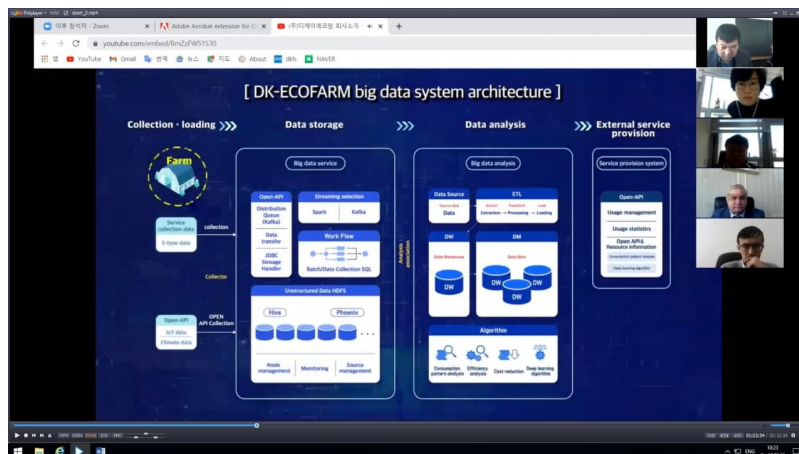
PotPlayer zoom_0.mp4

미루 참석자 - Zoom
Adobe Acrobat extension for C
(주)디케이에코팜 회사소개
youtube.com/embed/BmZsFW51S30
앱 YouTube Gmail 번역 뉴스 지도 About dkfs NAVER

[ DK-ECOFARM big data system architecture ]

Collection · loading
Data storage
Data analysis
External service provision

Farm

Service collection data
S-type data
collection

Collector

Open-API
IoT data
Climate data
OPEN API Collection

Big data service

Open-API
Distribution Queue (Kafka)
Data transfer
JDBC Storage Handler

Streaming selection
Spark
Kafka

Work Flow
Batch/Data Collection SQL

Unstructured Data HDFS
Hive
Phoenix
Node management
Monitoring
Source management

Analysis association

Big data analysis

Data Source
Data

ETL
Extraction → Processing → Loading

DW
DW

DM
Data Mart
DW
DW
DW

Algorithm
Consumption pattern analysis
Efficiency analysis
Cost reduction
Deep learning algorithm

Service provision system

Open-API
Usage management
Usage statistics
Open API & Resource information

00:03:34
ENG
10:23